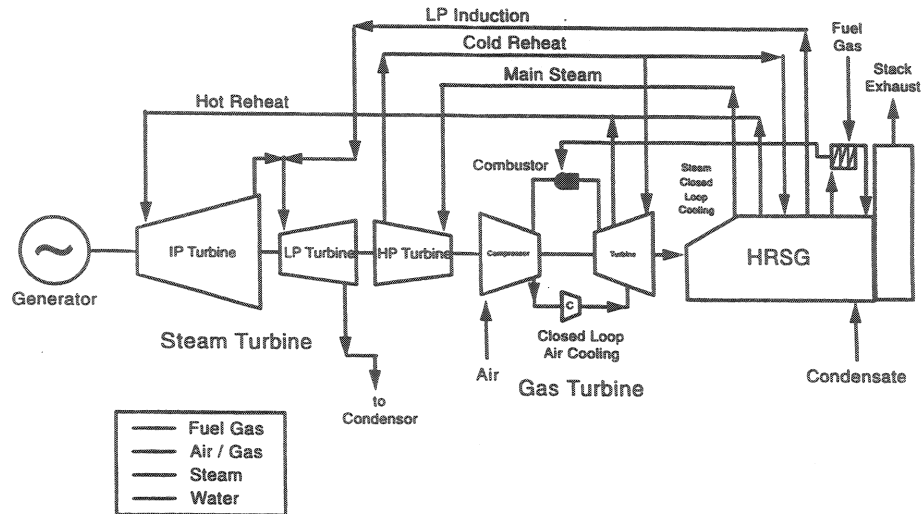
LP Induction

Cold Reheat

Main Steam

Hot Reheat

Fuel Gas

Stack Exhaust

Combustor

Steam Closed Loop Cooling

~

Generator

IP Turbine

LP Turbine

HP Turbine

Compressor

Turbine

HRSG

C

Steam Turbine

Closed Loop Air Cooling

Air

Gas Turbine

Condensate

to Condensor

Fuel Gas
Air / Gas
Steam
Water